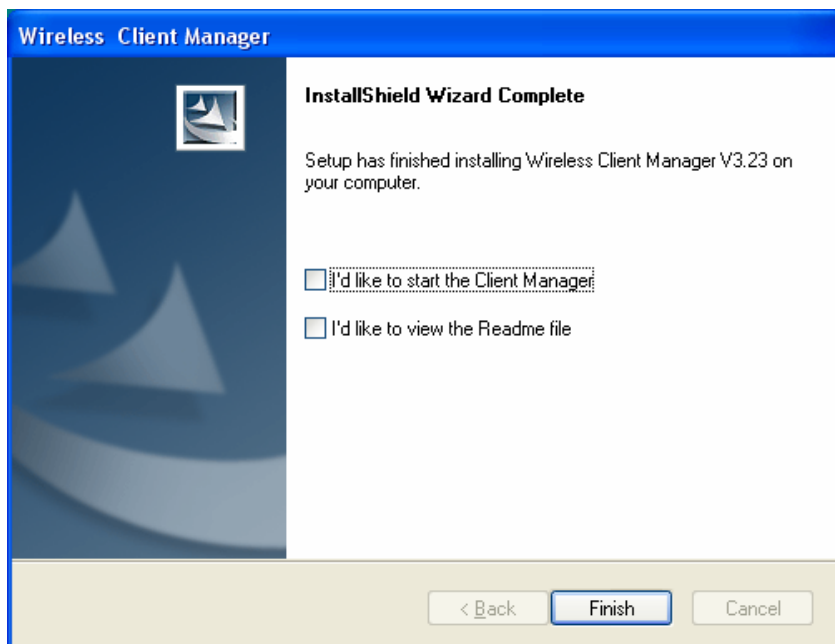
Wireless Client Manager

InstallShield Wizard Complete

Setup has finished installing Wireless Client Manager V3.23 on your computer.

I'd like to start the Client Manager

I'd like to view the Readme file

< Back

Finish

Cancel